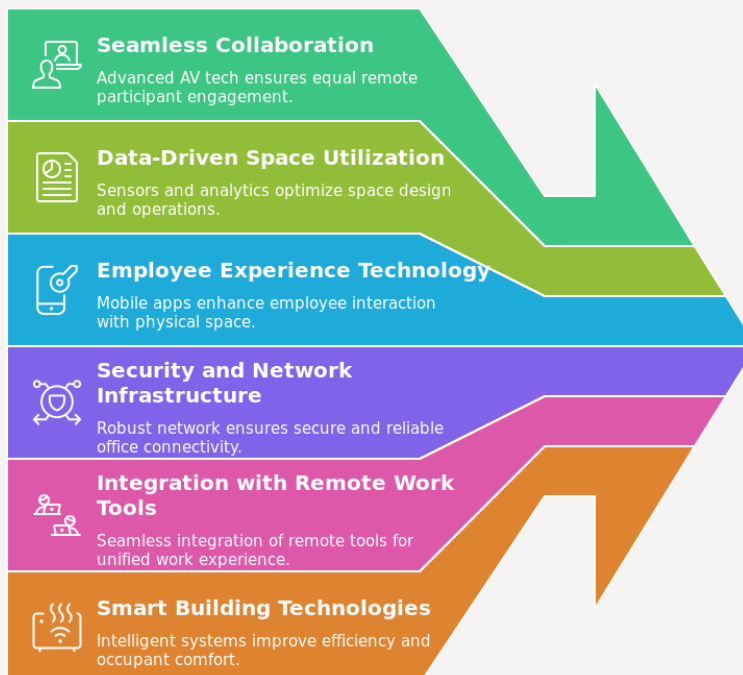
Seamless Collaboration
Advanced AV tech ensures equal remote participant engagement.

Data-Driven Space Utilization
Sensors and analytics optimize space design and operations.

Employee Experience Technology
Mobile apps enhance employee interaction with physical space.

Security and Network Infrastructure
Robust network ensures secure and reliable office connectivity.

Integration with Remote Work Tools
Seamless integration of remote tools for unified work experience.

Smart Building Technologies
Intelligent systems improve efficiency and occupant comfort.